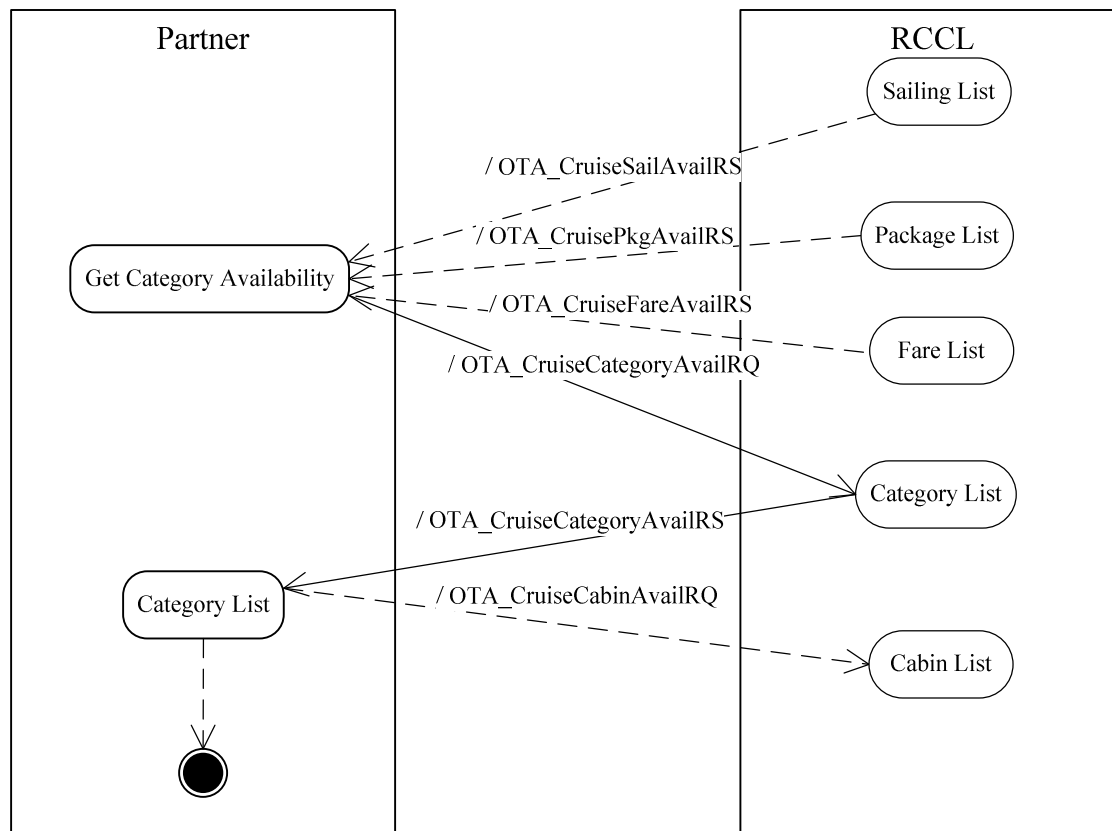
Partner

RCCL

Sailing List

/ OTA_CruiseSailAvailRS

/ OTA_CruisePkgAvailRS

Package List

Get Category Availability

/ OTA_CruiseFareAvailRS

Fare List

/ OTA_CruiseCategoryAvailRQ

Category List

/ OTA_CruiseCategoryAvailRS

Category List

/ OTA_CruiseCabinAvailRQ

Cabin List